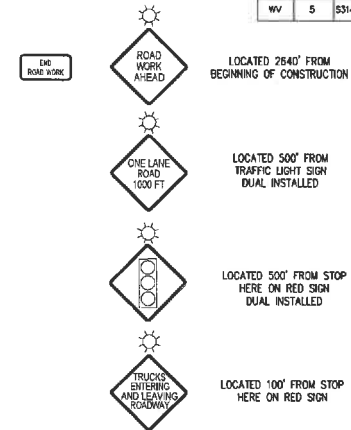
| WV | 5 | S31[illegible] |
|---|---|---|

END ROAD WORK

ROAD WORK AHEAD

LOCATED 2540' FROM BEGINNING OF CONSTRUCTION

ONE LANE ROAD 1000 FT

LOCATED 500' FROM TRAFFIC LIGHT SIGN DUAL INSTALLED

LOCATED 500' FROM STOP HERE ON RED SIGN DUAL INSTALLED

TRUCKS ENTERING AND LEAVING ROADWAY

LOCATED 100' FROM STOP HERE ON RED SIGN